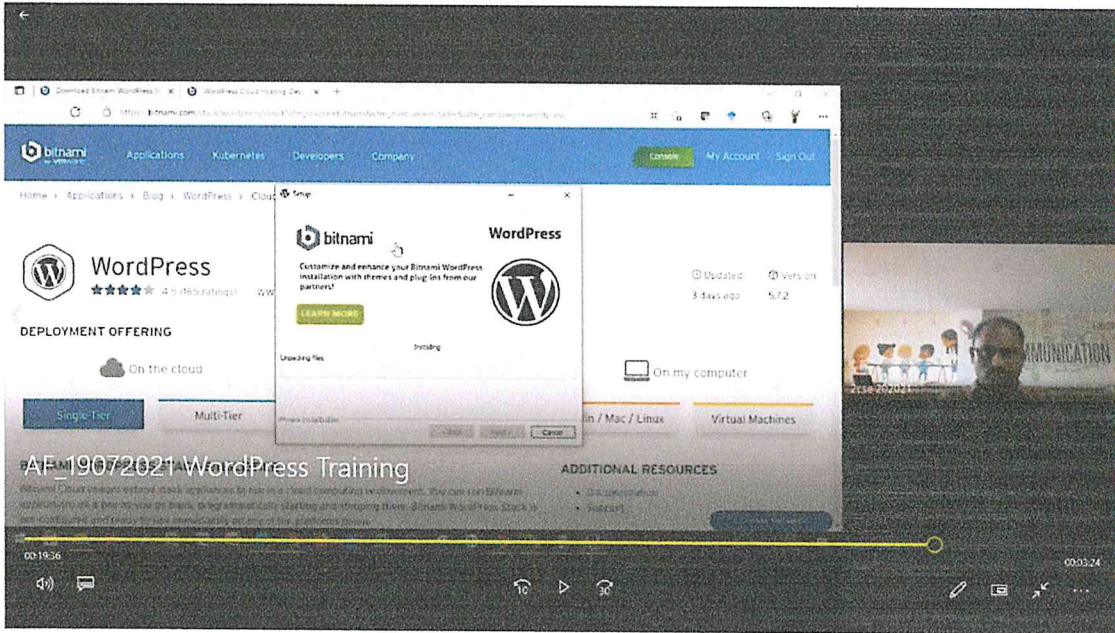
Download Bitnami WordPress St
WordPress Cloud Hosting Dep

https://bitnami.com/stack/wordpress/cloud?utm_source=bitnami&utm_medium=installer&utm_campaign=wordpress

bitnami
Applications Kubernetes Developers Company
Console My Account Sign Out

Home › Applications › Blog › WordPress › Cloud

WordPress
4.5 (465 ratings)

Updated
3 days ago
Version
5.7.2

DEPLOYMENT OFFERING
On the cloud
On my computer
Single-Tier
Multi-Tier
Win / Mac / Linux
Virtual Machines

Setup
bitnami
WordPress
Customize and enhance your Bitnami WordPress installation with themes and plug-ins from our partners!
LEARN MORE
Installing
Unpacking files
< Back
Next >
Cancel

ADDITIONAL RESOURCES

MMUNICATION

AF_19072021 WordPress Training

00:19:36
00:03:24
10
30